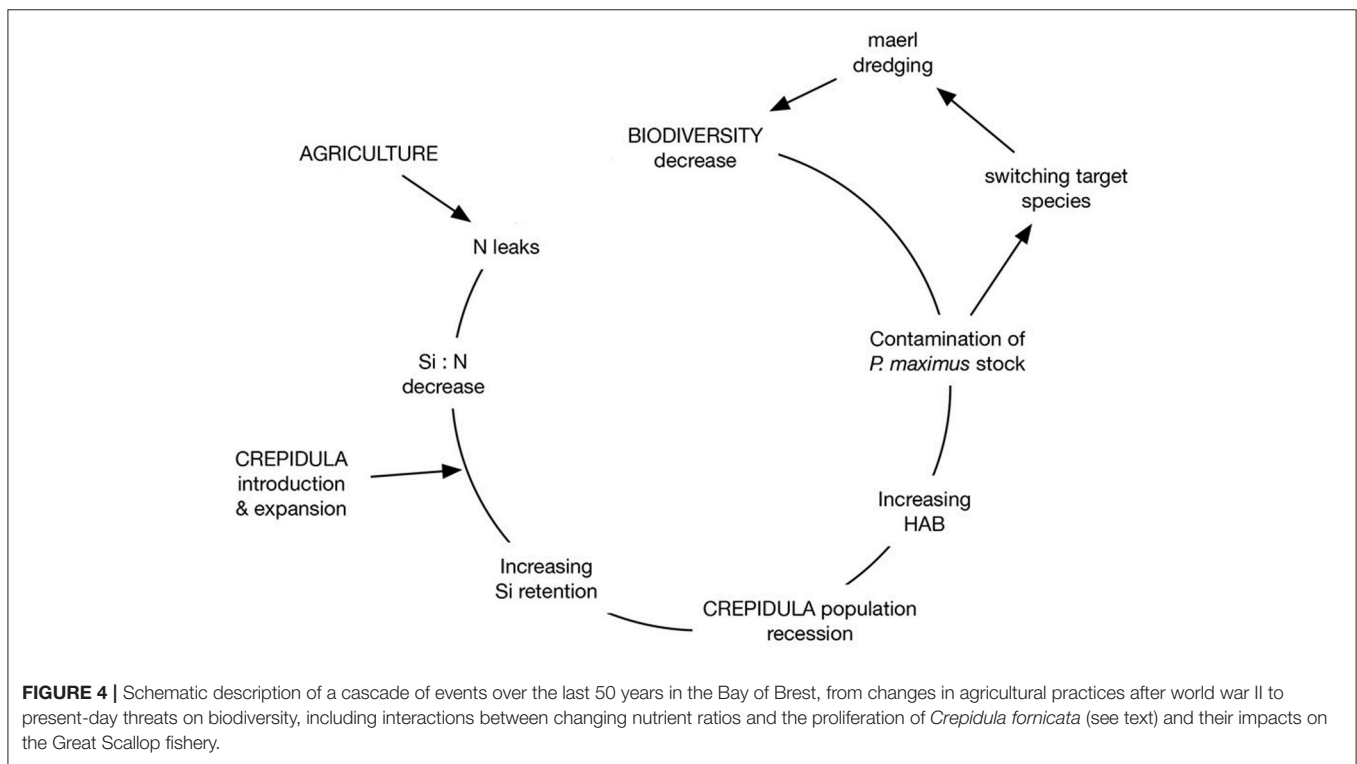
maerl dredging

BIODIVERSITY decrease

AGRICULTURE

switching target species

N leaks

Si : N decrease

Contamination of *P. maximus* stock

CREPIDULA introduction & expansion

Increasing HAB

Increasing Si retention

CREPIDULA population recession

**FIGURE 4 |** Schematic description of a cascade of events over the last 50 years in the Bay of Brest, from changes in agricultural practices after world war II to present-day threats on biodiversity, including interactions between changing nutrient ratios and the proliferation of *Crepidula fornicata* (see text) and their impacts on the Great Scallop fishery.